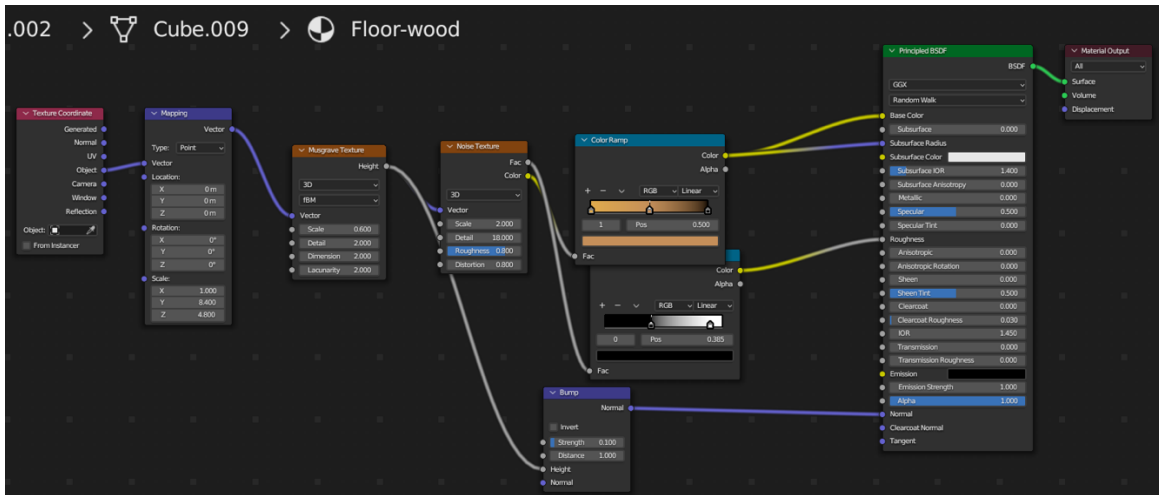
.002 > Cube.009 > Floor-wood

Texture Coordinate
Generated
Normal
UV
Object
Camera
Window
Reflection
Object:
From Instancer

Mapping
Vector
Type: Point
Vector
Location:
X 0 m
Y 0 m
Z 0 m
Rotation:
X 0°
Y 0°
Z 0°
Scale:
X 1.000
Y 8.400
Z 4.800

Musgrave Texture
Height
3D
fBM
Vector
Scale 0.600
Detail 2.000
Dimension 2.000
Lacunarity 2.000

Noise Texture
Fac
Color
3D
Vector
Scale 2.000
Detail 18.000
Roughness 0.800
Distortion 0.800

Color Ramp
Color
Alpha
+ − RGB Linear
1 Pos 0.500
Fac

Color
Alpha
+ − RGB Linear
0 Pos 0.385
Fac

Bump
Normal
Invert
Strength 0.100
Distance 1.000
Height
Normal

Principled BSDF
BSDF
GGX
Random Walk
Base Color
Subsurface 0.000
Subsurface Radius
Subsurface Color
Subsurface IOR 1.400
Subsurface Anisotropy 0.000
Metallic 0.000
Specular 0.500
Specular Tint 0.000
Roughness
Anisotropic 0.000
Anisotropic Rotation 0.000
Sheen 0.000
Sheen Tint 0.500
Clearcoat 0.000
Clearcoat Roughness 0.030
IOR 1.450
Transmission 0.000
Transmission Roughness 0.000
Emission
Emission Strength 1.000
Alpha 1.000
Normal
Clearcoat Normal
Tangent

Material Output
All
Surface
Volume
Displacement